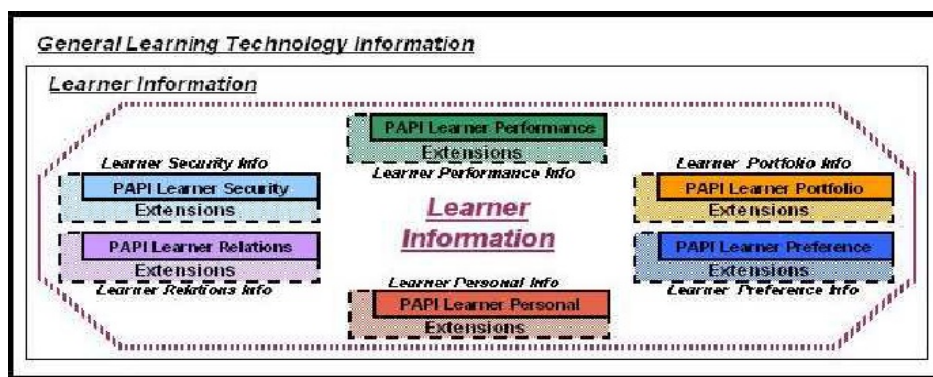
General Learning Technology Information

Learner Information

PAPI Learner Performance
Extensions
Learner Performance Info

Learner Security Info
PAPI Learner Security
Extensions

PAPI Learner Relations
Extensions
Learner Relations Info

Learner Information

Learner Personal Info
PAPI Learner Personal
Extensions

Learner Portfolio Info
PAPI Learner Portfolio
Extensions

PAPI Learner Preference
Extensions
Learner Preference Info